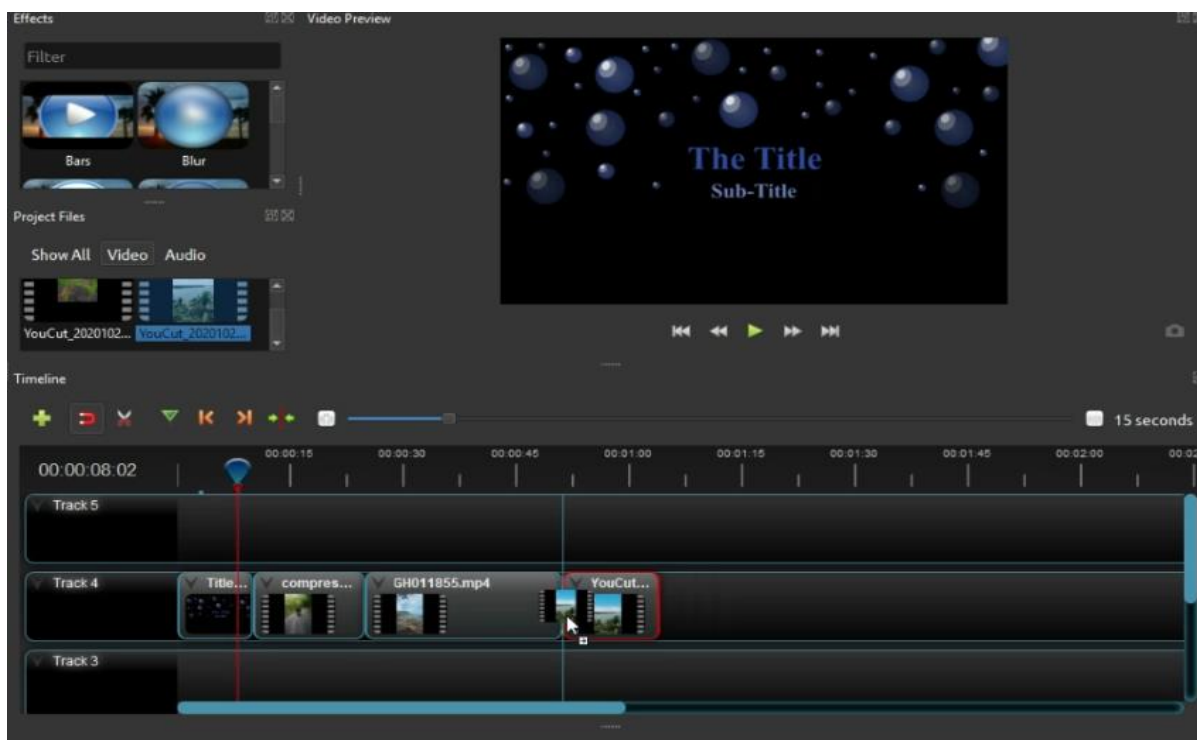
Effects

Video Preview

Filter

Bars

Blur

Project Files

Show All Video Audio

YouCut_2020102... YouCut_2020102...

The Title
Sub-Title

Timeline

15 seconds

00:00:08:02

00:00:15 00:00:30 00:00:45 00:01:00 00:01:15 00:01:30 00:01:45 00:02:00 00:02

Track 5

Track 4

Title...

compres...

GH011855.mp4

YouCut...

Track 3